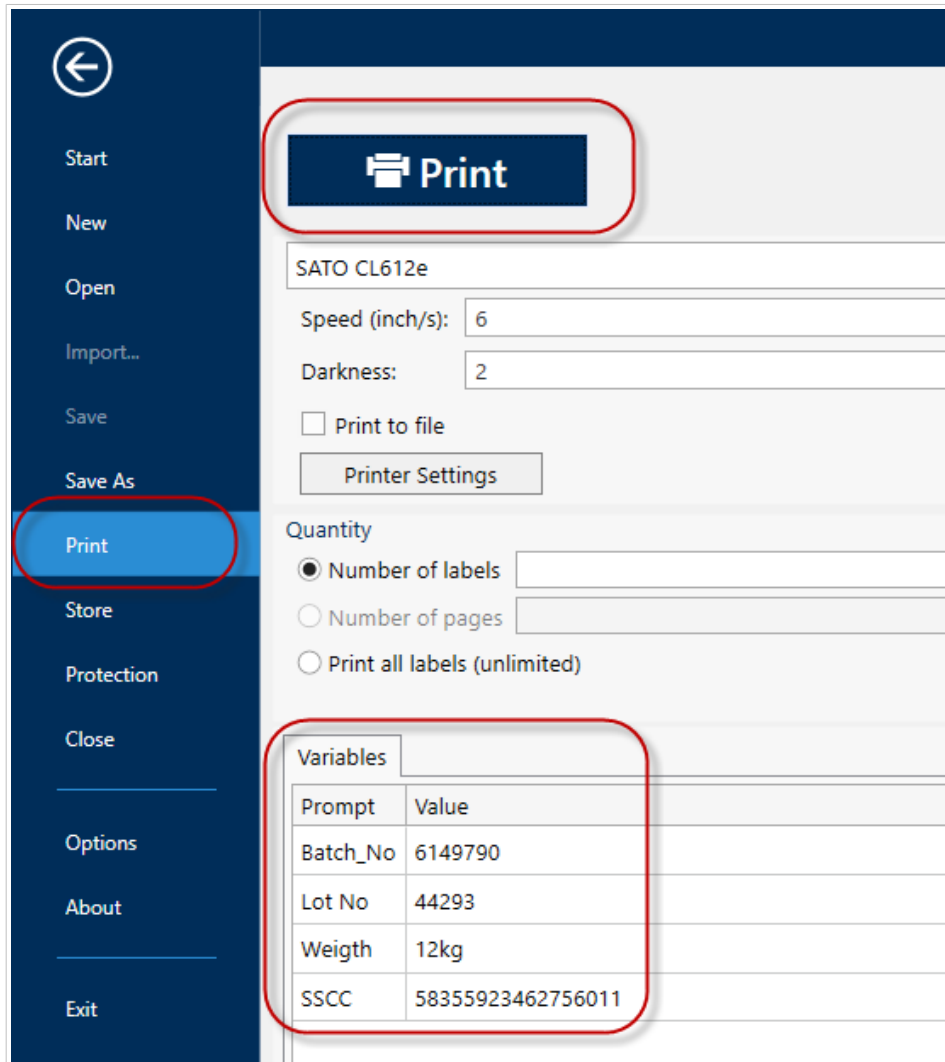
Start
New
Open
Import...
Save
Save As
Print
Store
Protection
Close
Options
About
Exit

Print

SATO CL612e
Speed (inch/s): 6
Darkness: 2
Print to file
Printer Settings

Quantity
Number of labels
Number of pages
Print all labels (unlimited)

Variables

| Prompt | Value |
|---|---|
| Batch_No | 6149790 |
| Lot No | 44293 |
| Weigth | 12kg |
| SSCC | 58355923462756011 |